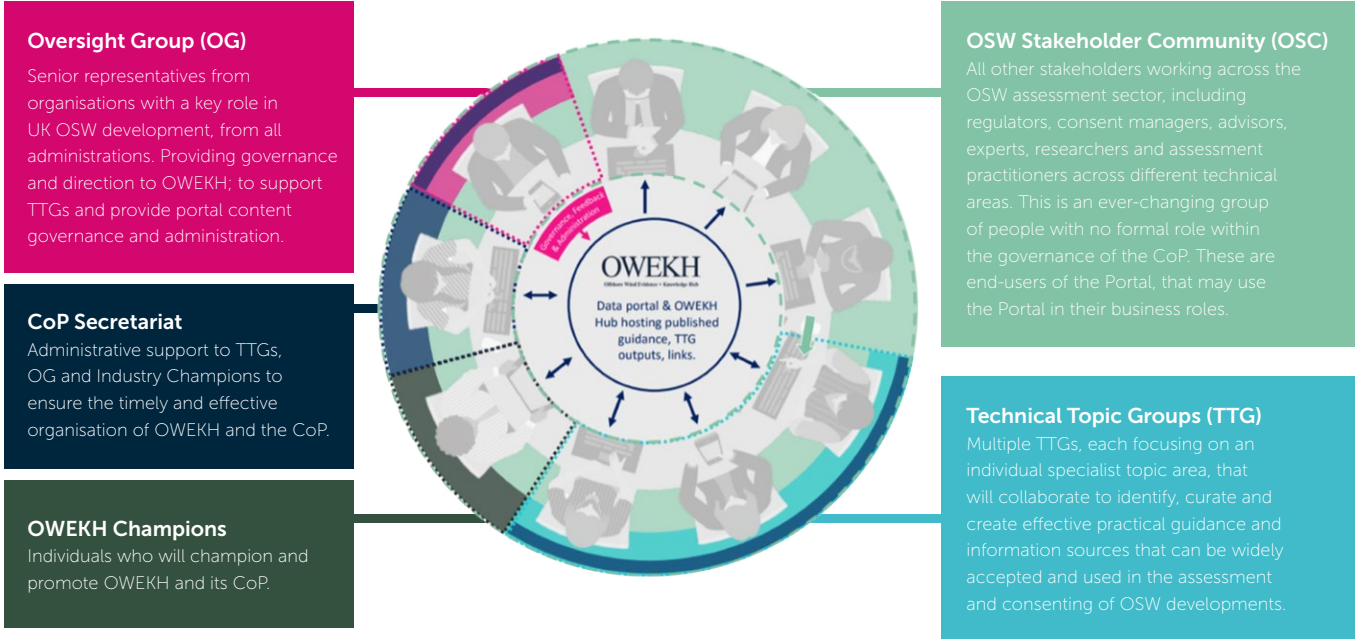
Oversight Group (OG)
Senior representatives from organisations with a key role in UK OSW development, from all administrations. Providing governance and direction to OWEKH; to support TTGs and provide portal content governance and administration.

CoP Secretariat
Administrative support to TTGs, OG and Industry Champions to ensure the timely and effective organisation of OWEKH and the CoP.

OWEKH Champions
Individuals who will champion and promote OWEKH and its CoP.

Governance, Feedback & Administration

OWEKH
Offshore Wind Evidence + Knowledge Hub

Data portal & OWEKH Hub hosting published guidance, TTG outputs, links.

OSW Stakeholder Community (OSC)
All other stakeholders working across the OSW assessment sector, including regulators, consent managers, advisors, experts, researchers and assessment practitioners across different technical areas. This is an ever-changing group of people with no formal role within the governance of the CoP. These are end-users of the Portal, that may use the Portal in their business roles.

Technical Topic Groups (TTG)
Multiple TTGs, each focusing on an individual specialist topic area, that will collaborate to identify, curate and create effective practical guidance and information sources that can be widely accepted and used in the assessment and consenting of OSW developments.